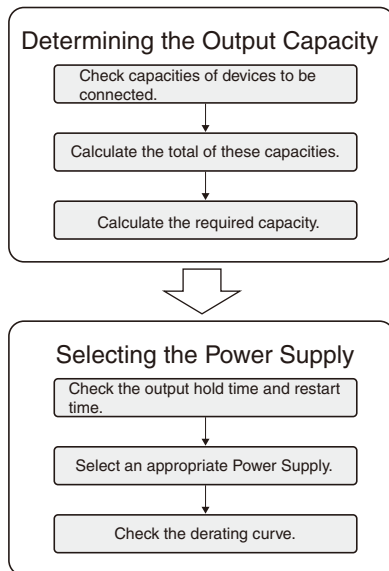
Determining the Output Capacity

Check capacities of devices to be connected.

Calculate the total of these capacities.

Calculate the required capacity.

Selecting the Power Supply

Check the output hold time and restart time.

Select an appropriate Power Supply.

Check the derating curve.